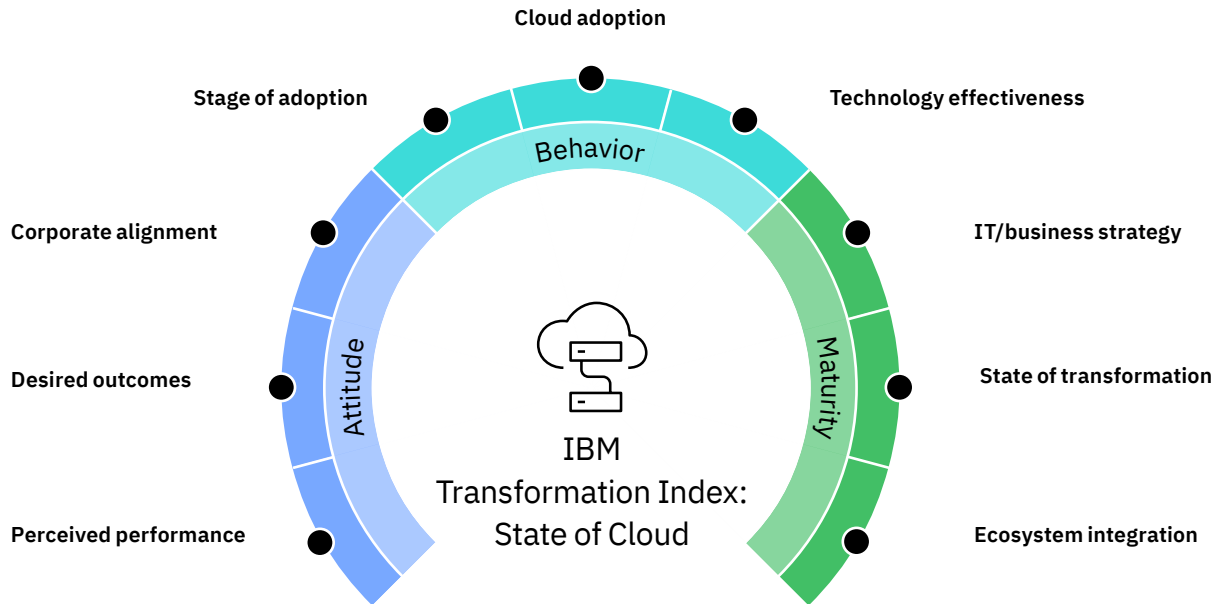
Cloud adoption

Stage of adoption

Technology effectiveness

Behavior

Corporate alignment

IT/business strategy

Desired outcomes

State of transformation

Attitude

Maturity

Perceived performance

Ecosystem integration

IBM
Transformation Index:
State of Cloud